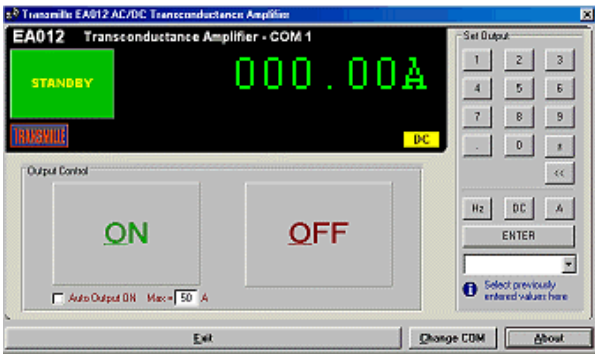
Transmille EA012 AC/DC Transconductance Amplifier

EA012 Transconductance Amplifier - COM 1

STANDBY

000.00A

TRANSMILLE

DC

Set Output

1 2 3

4 5 6

7 8 9

. 0 ±

<<

Hz DC A

ENTER

Select previously entered values here

Output Control

ON

OFF

Auto Output ON Max = 50 A

Exit

Change COM

About